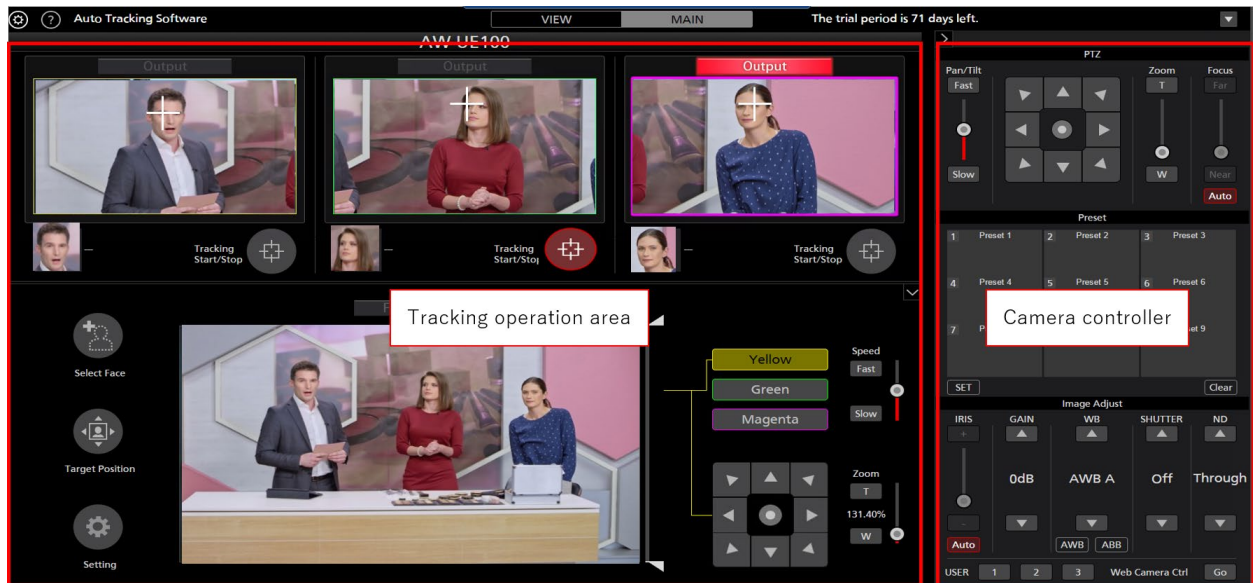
Auto Tracking Software

VIEW MAIN

The trial period is 71 days left.

AW-UE100

Output

Output

Output

Tracking Start/Stop

Tracking Start/Stop

Tracking Start/Stop

Tracking operation area

Select Face

Target Position

Setting

Yellow

Green

Magenta

Speed

Fast

Slow

Zoom

T

131.40%

W

PTZ

Pan/Tilt

Fast

Slow

Zoom

T

W

Focus

Far

Near

Auto

Preset

1 Preset 1

2 Preset 2

3 Preset 3

4 Preset 4

5 Preset 5

6 Preset 6

7 P

Camera controller

et 9

SET

Clear

Image Adjust

IRIS

GAIN

WB

SHUTTER

ND

+

0dB

AWB A

Off

Through

-

Auto

AWB

ABB

USER 1 2 3 Web Camera Ctrl Go